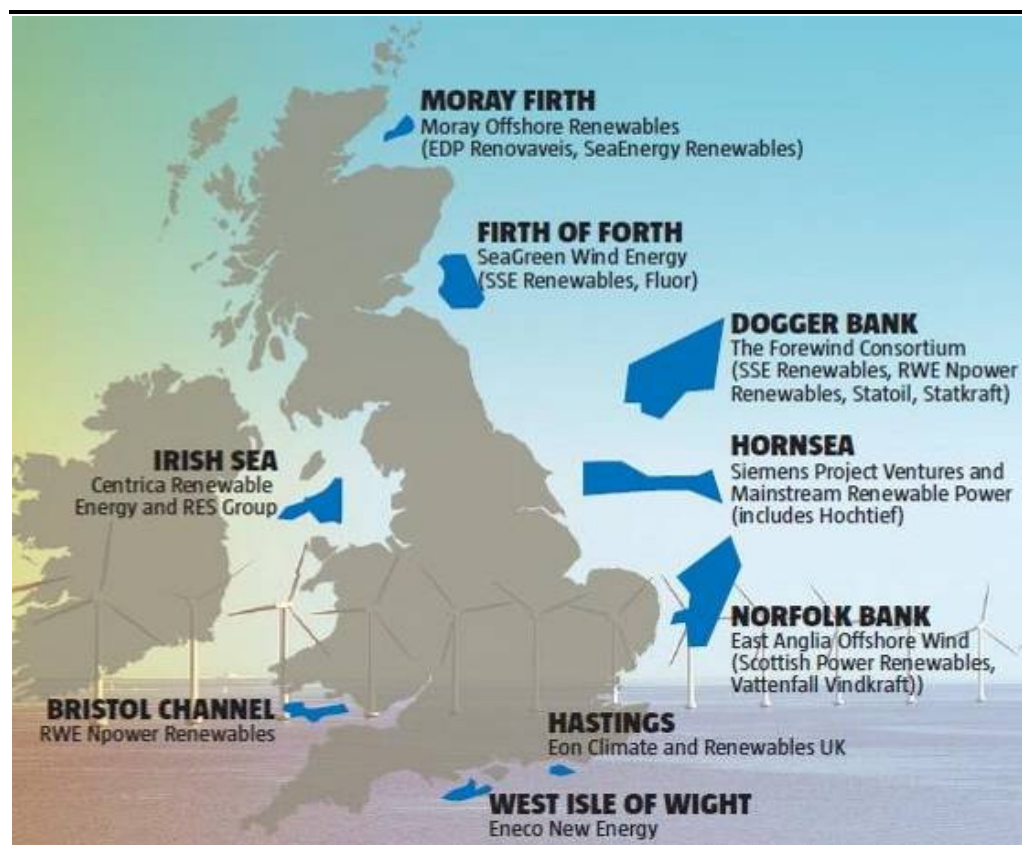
MORAY FIRTH
Moray Offshore Renewables (EDP Renovaveis, SeaEnergy Renewables)

FIRTH OF FORTH
SeaGreen Wind Energy (SSE Renewables, Fluor)

DOGGER BANK
The Forewind Consortium (SSE Renewables, RWE Npower Renewables, Statoil, Statkraft)

IRISH SEA
Centrica Renewable Energy and RES Group

HORNSEA
Siemens Project Ventures and Mainstream Renewable Power (includes Hochtief)

NORFOLK BANK
East Anglia Offshore Wind (Scottish Power Renewables, Vattenfall Vindkraft))

BRISTOL CHANNEL
RWE Npower Renewables

HASTINGS
Eon Climate and Renewables UK

WEST ISLE OF WIGHT
Eneco New Energy